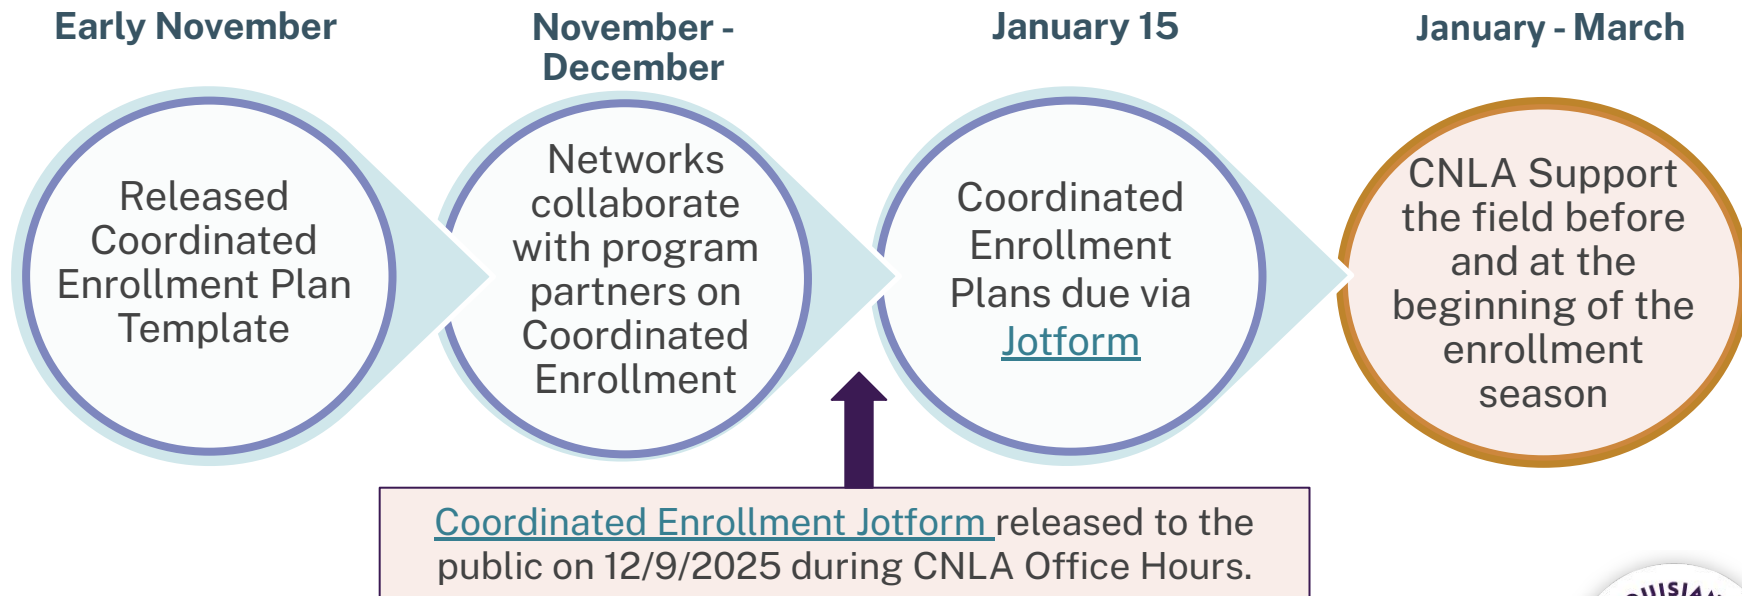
Early November

November - December

January 15

January - March

Released Coordinated Enrollment Plan Template

Networks collaborate with program partners on Coordinated Enrollment

Coordinated Enrollment Plans due via Jotform

CNLA Support the field before and at the beginning of the enrollment season

Coordinated Enrollment Jotform released to the public on 12/9/2025 during CNLA Office Hours.

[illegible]